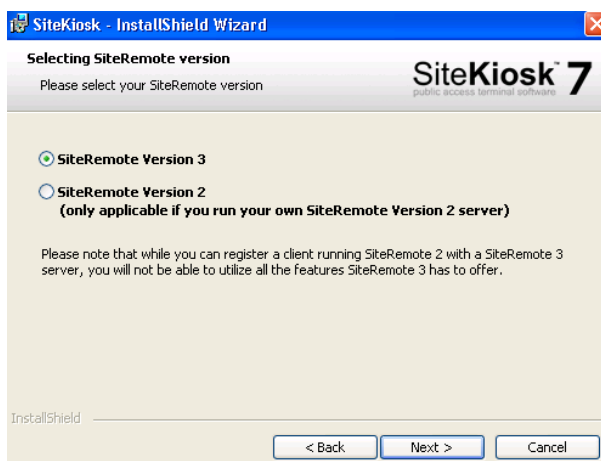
SiteKiosk - InstallShield Wizard

Selecting SiteRemote version

Please select your SiteRemote version

SiteKiosk 7
public access terminal software

SiteRemote Version 3

SiteRemote Version 2
(only applicable if you run your own SiteRemote Version 2 server)

Please note that while you can register a client running SiteRemote 2 with a SiteRemote 3 server, you will not be able to utilize all the features SiteRemote 3 has to offer.

InstallShield

< Back

Next >

Cancel